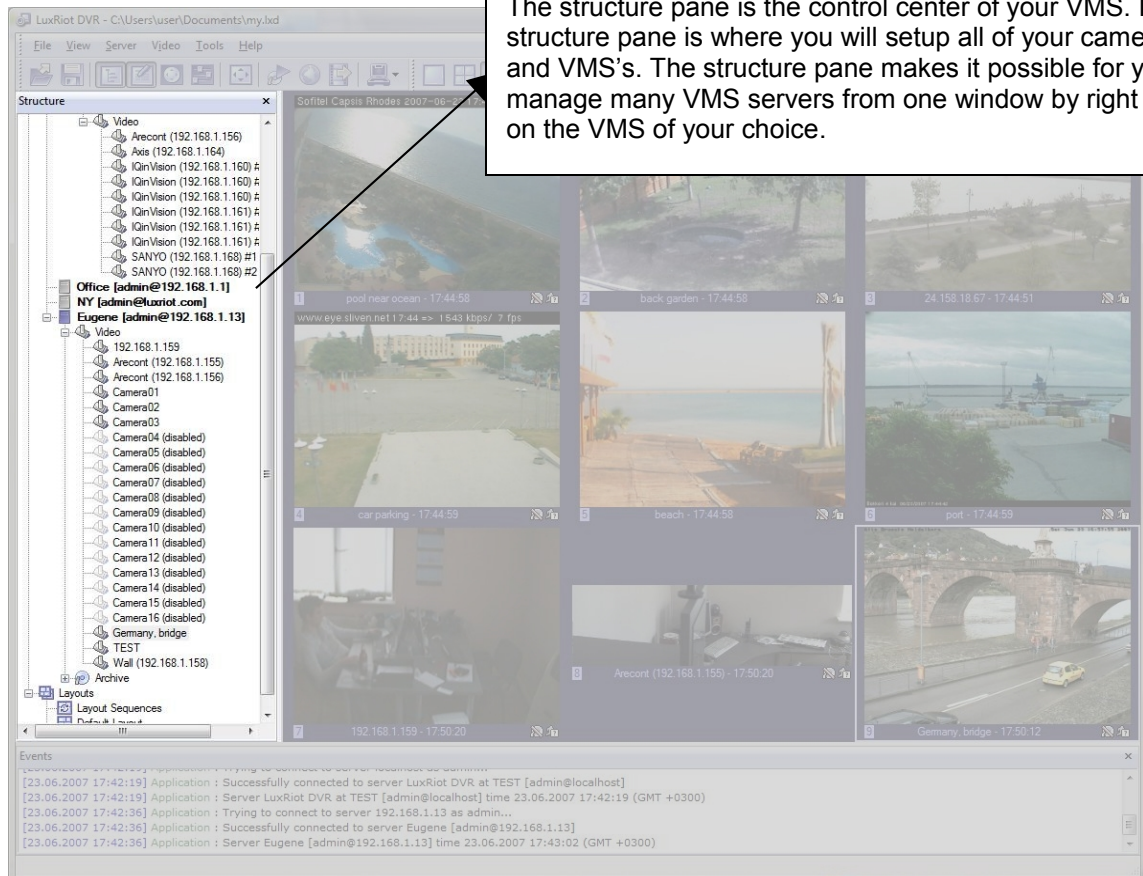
LuxRiot DVR - C:\Users\user\Documents\my.lxd

File View Server Video Tools Help

The structure pane is the control center of your VMS. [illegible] structure pane is where you will setup all of your came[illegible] and VMS's. The structure pane makes it possible for y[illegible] manage many VMS servers from one window by right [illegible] on the VMS of your choice.

Structure ×

Video
Arecont (192.168.1.156)
Axis (192.168.1.164)
IQinVision (192.168.1.160) #
IQinVision (192.168.1.160) #
IQinVision (192.168.1.160) #
IQinVision (192.168.1.161) #
IQinVision (192.168.1.161) #
IQinVision (192.168.1.161) #
SANYO (192.168.1.168) #1
SANYO (192.168.1.168) #2
Office [admin@192.168.1.1]
NY [admin@luxriot.com]
Eugene [admin@192.168.1.13]
Video
192.168.1.159
Arecont (192.168.1.155)
Arecont (192.168.1.156)
Camera01
Camera02
Camera03
Camera04 (disabled)
Camera05 (disabled)
Camera06 (disabled)
Camera07 (disabled)
Camera08 (disabled)
Camera09 (disabled)
Camera10 (disabled)
Camera11 (disabled)
Camera12 (disabled)
Camera13 (disabled)
Camera14 (disabled)
Camera15 (disabled)
Camera16 (disabled)
Germany, bridge
TEST
Wall (192.168.1.158)
Archive
Layouts
Layout Sequences
Default Layout

Sofitel Capsis Rhodes 2007-06-2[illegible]
1 pool near ocean - 17:44:58
2 back garden - 17:44:58
3 24.158.18.67 - 17:44:51
www.eye.sliven.net 17:44 => 1543 kbps/ 7 fps
4 car parking - 17:44:59
5 beach - 17:44:58
6 port - 17:44:59
7 192.168.1.159 - 17:50:20
8 Arecont (192.168.1.155) - 17:50:20
9 Germany, bridge - 17:50:12

Events ×
[23.06.2007 17:42:19] Application : Successfully connected to server LuxRiot DVR at TEST [admin@localhost]
[23.06.2007 17:42:19] Application : Server LuxRiot DVR at TEST [admin@localhost] time 23.06.2007 17:42:19 (GMT +0300)
[23.06.2007 17:42:36] Application : Trying to connect to server 192.168.1.13 as admin...
[23.06.2007 17:42:36] Application : Successfully connected to server Eugene [admin@192.168.1.13]
[23.06.2007 17:42:36] Application : Server Eugene [admin@192.168.1.13] time 23.06.2007 17:43:02 (GMT +0300)